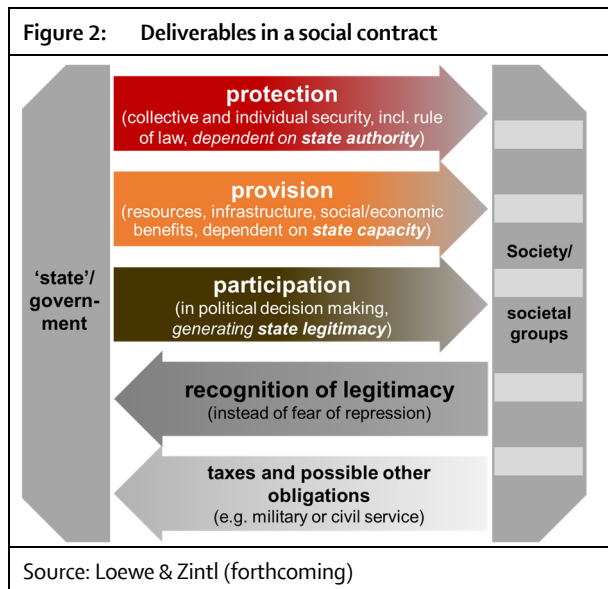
Figure 2: Deliverables in a social contract

'state'/ government

protection
(collective and individual security, incl. rule of law, *dependent on* ***state authority***)

provision
(resources, infrastructure, social/economic benefits, dependent on ***state capacity***)

participation
(in political decision making, *generating* ***state legitimacy***)

recognition of legitimacy
(instead of fear of repression)

taxes and possible other obligations
(e.g. military or civil service)

Society/ societal groups

Source: Loewe & Zintl (forthcoming)